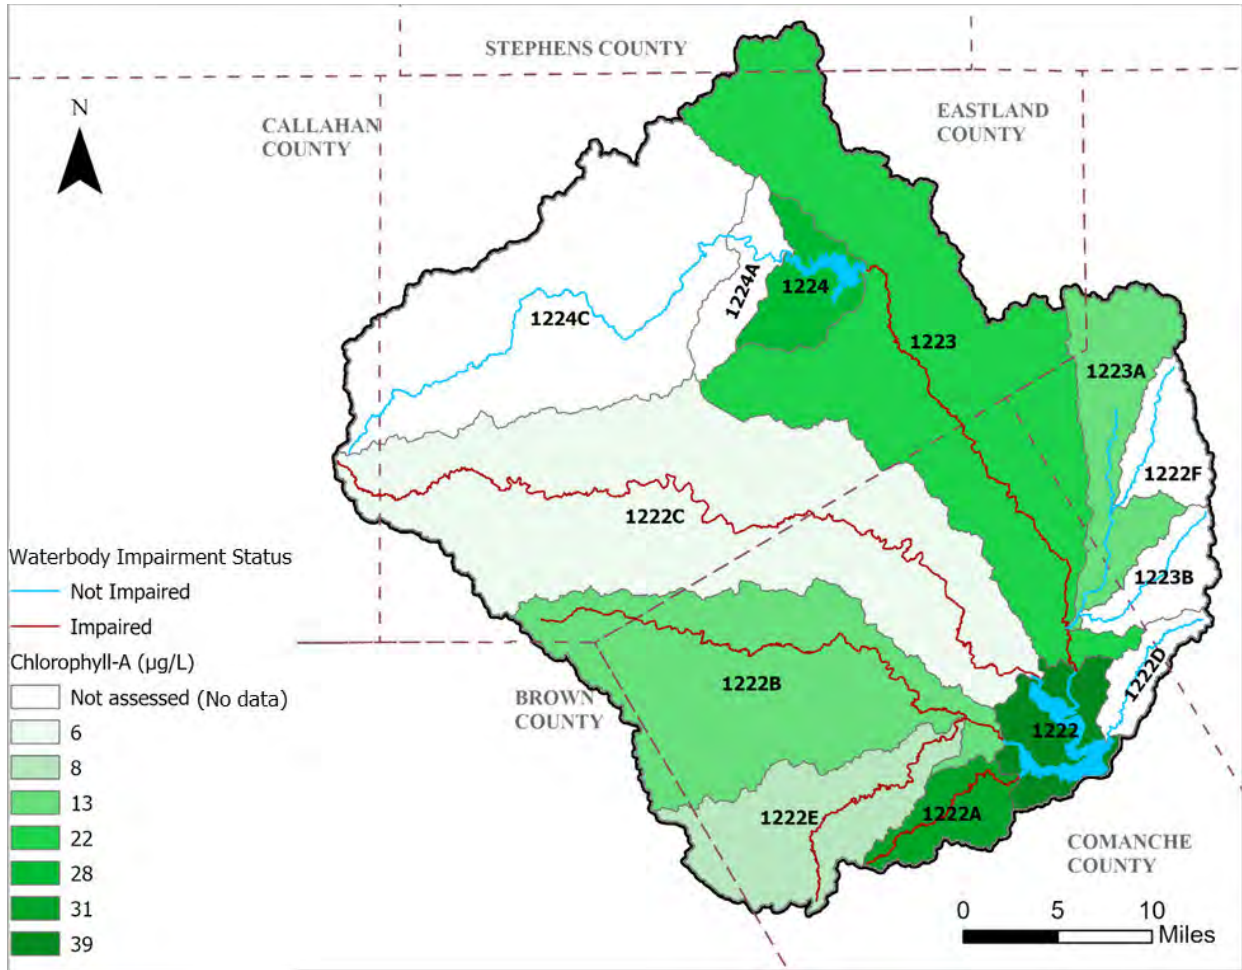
STEPHENS COUNTY

N

CALLAHAN COUNTY

EASTLAND COUNTY

1224A

1224

1224C

1223

1223A

1222F

1222C

1223B

1222D

1222B

1222

1222E

1222A

BROWN COUNTY

COMANCHE COUNTY

Waterbody Impairment Status
Not Impaired
Impaired
Chlorophyll-A (µg/L)
Not assessed (No data)
6
8
13
22
28
31
39

0 5 10
Miles